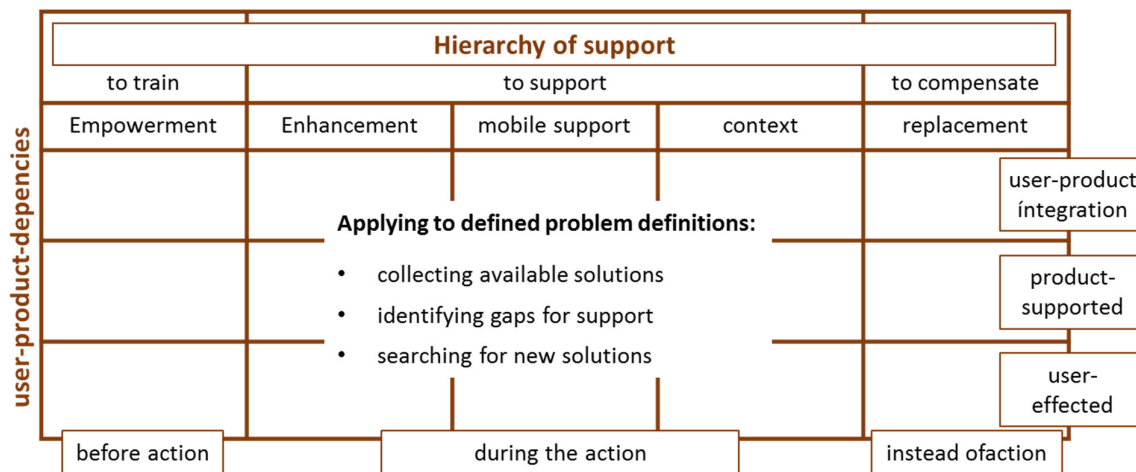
Hierarchy of support

| to train | to support | | | to compensate |
|---|---|---|---|---|
| Empowerment | Enhancement | mobile support | context | replacement |

user-product-depencies

Applying to defined problem definitions:

- collecting available solutions
- identifying gaps for support
- searching for new solutions

user-product íntegration

product-supported

user-effected

before action

during the action

instead ofaction